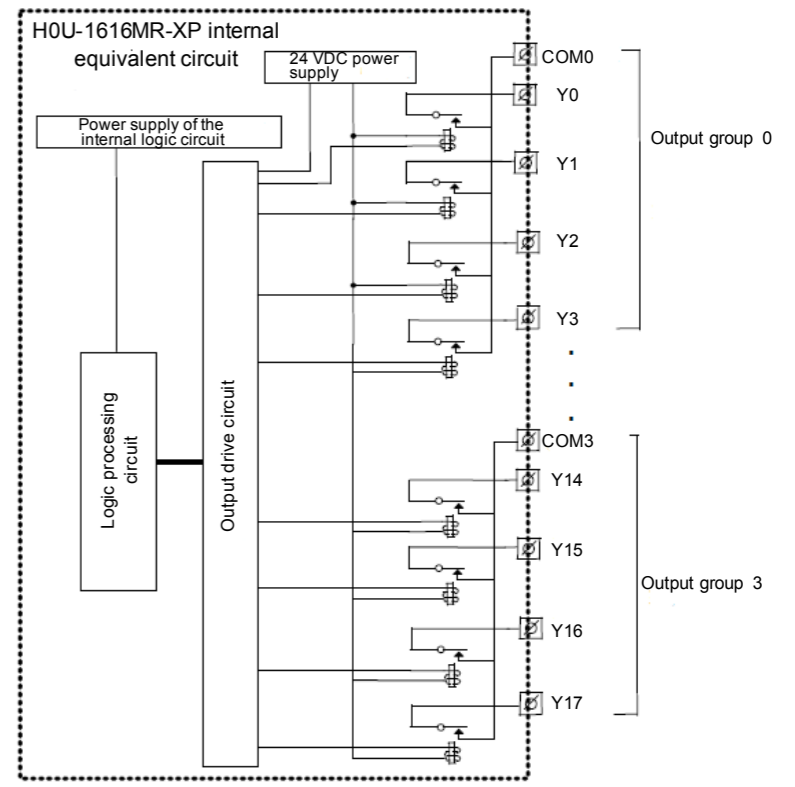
H0U-1616MR-XP internal equivalent circuit

24 VDC power supply

Power supply of the internal logic circuit

Logic processing circuit

Output drive circuit

COM0
Y0
Y1
Y2
Y3

Output group 0

COM3
Y14
Y15
Y16
Y17

Output group 3